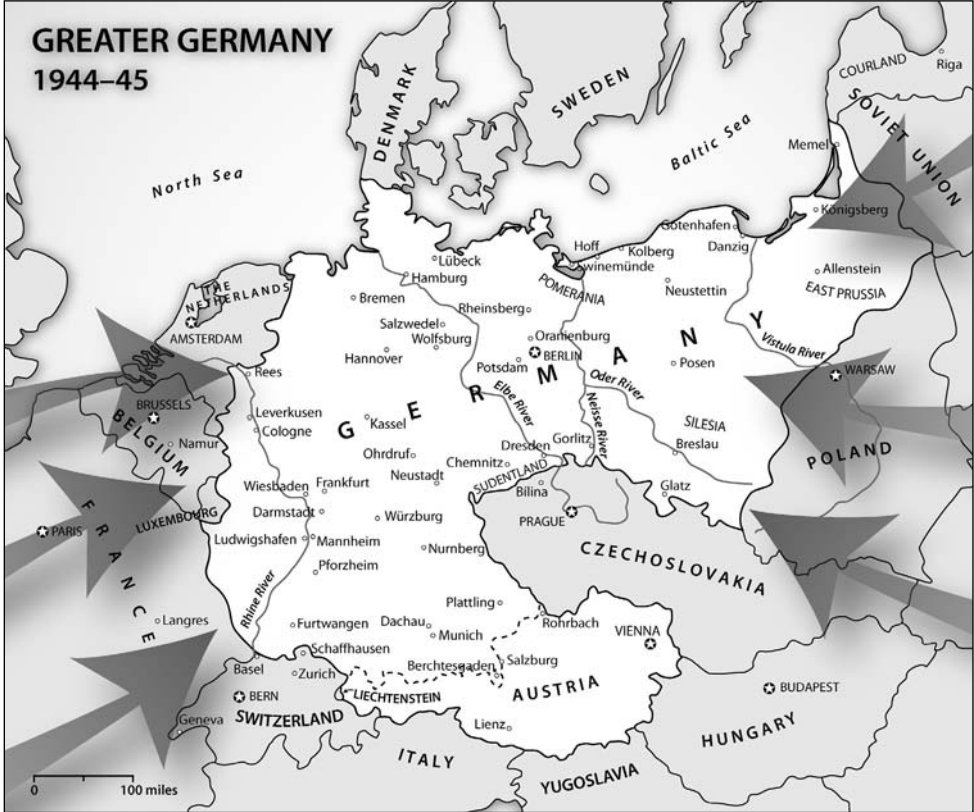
GREATER GERMANY
1944–45

DENMARK
SWEDEN
COURLAND
Riga
SOVIET UNION
Baltic Sea
Memel
North Sea
Königsberg
Gotenhafen
Danzig
Hoff
Kolberg
Lübeck
Swinemünde
Hamburg
POMERANIA
Allenstein
Neustettin
EAST PRUSSIA
THE NETHERLANDS
Bremen
Rheinsberg
AMSTERDAM
Salzwedel
Wolfsburg
Oranienburg
N
Y
Hannover
BERLIN
Vistula River
Potsdam
A
Posen
M
Rees
WARSAW
Oder River
BRUSSELS
Elbe River
R
BELGIUM
Leverkusen
Kassel
SILESIA
Cologne
G
E
Neisse River
Breslau
Namur
Dresden
Gorlitz
Ohrdruf
POLAND
Chemnitz
Neustadt
SUDENTLAND
Frankfurt
Wiesbaden
Bilina
Glatz
FRANCE
LUXEMBOURG
PARIS
Darmstadt
PRAGUE
Würzburg
Ludwigshafen
Mannheim
CZECHOSLOVAKIA
Nurnberg
Pforzheim
Rhine River
Plattling
Langres
Rohrbach
Furtwangen
Dachau
VIENNA
Munich
Schaffhausen
Salzburg
Basel
Berchtesgaden
Zurich
LIECHTENSTEIN
AUSTRIA
BUDAPEST
BERN
SWITZERLAND
Geneva
HUNGARY
Lienz
ITALY
YUGOSLAVIA
0
100 miles